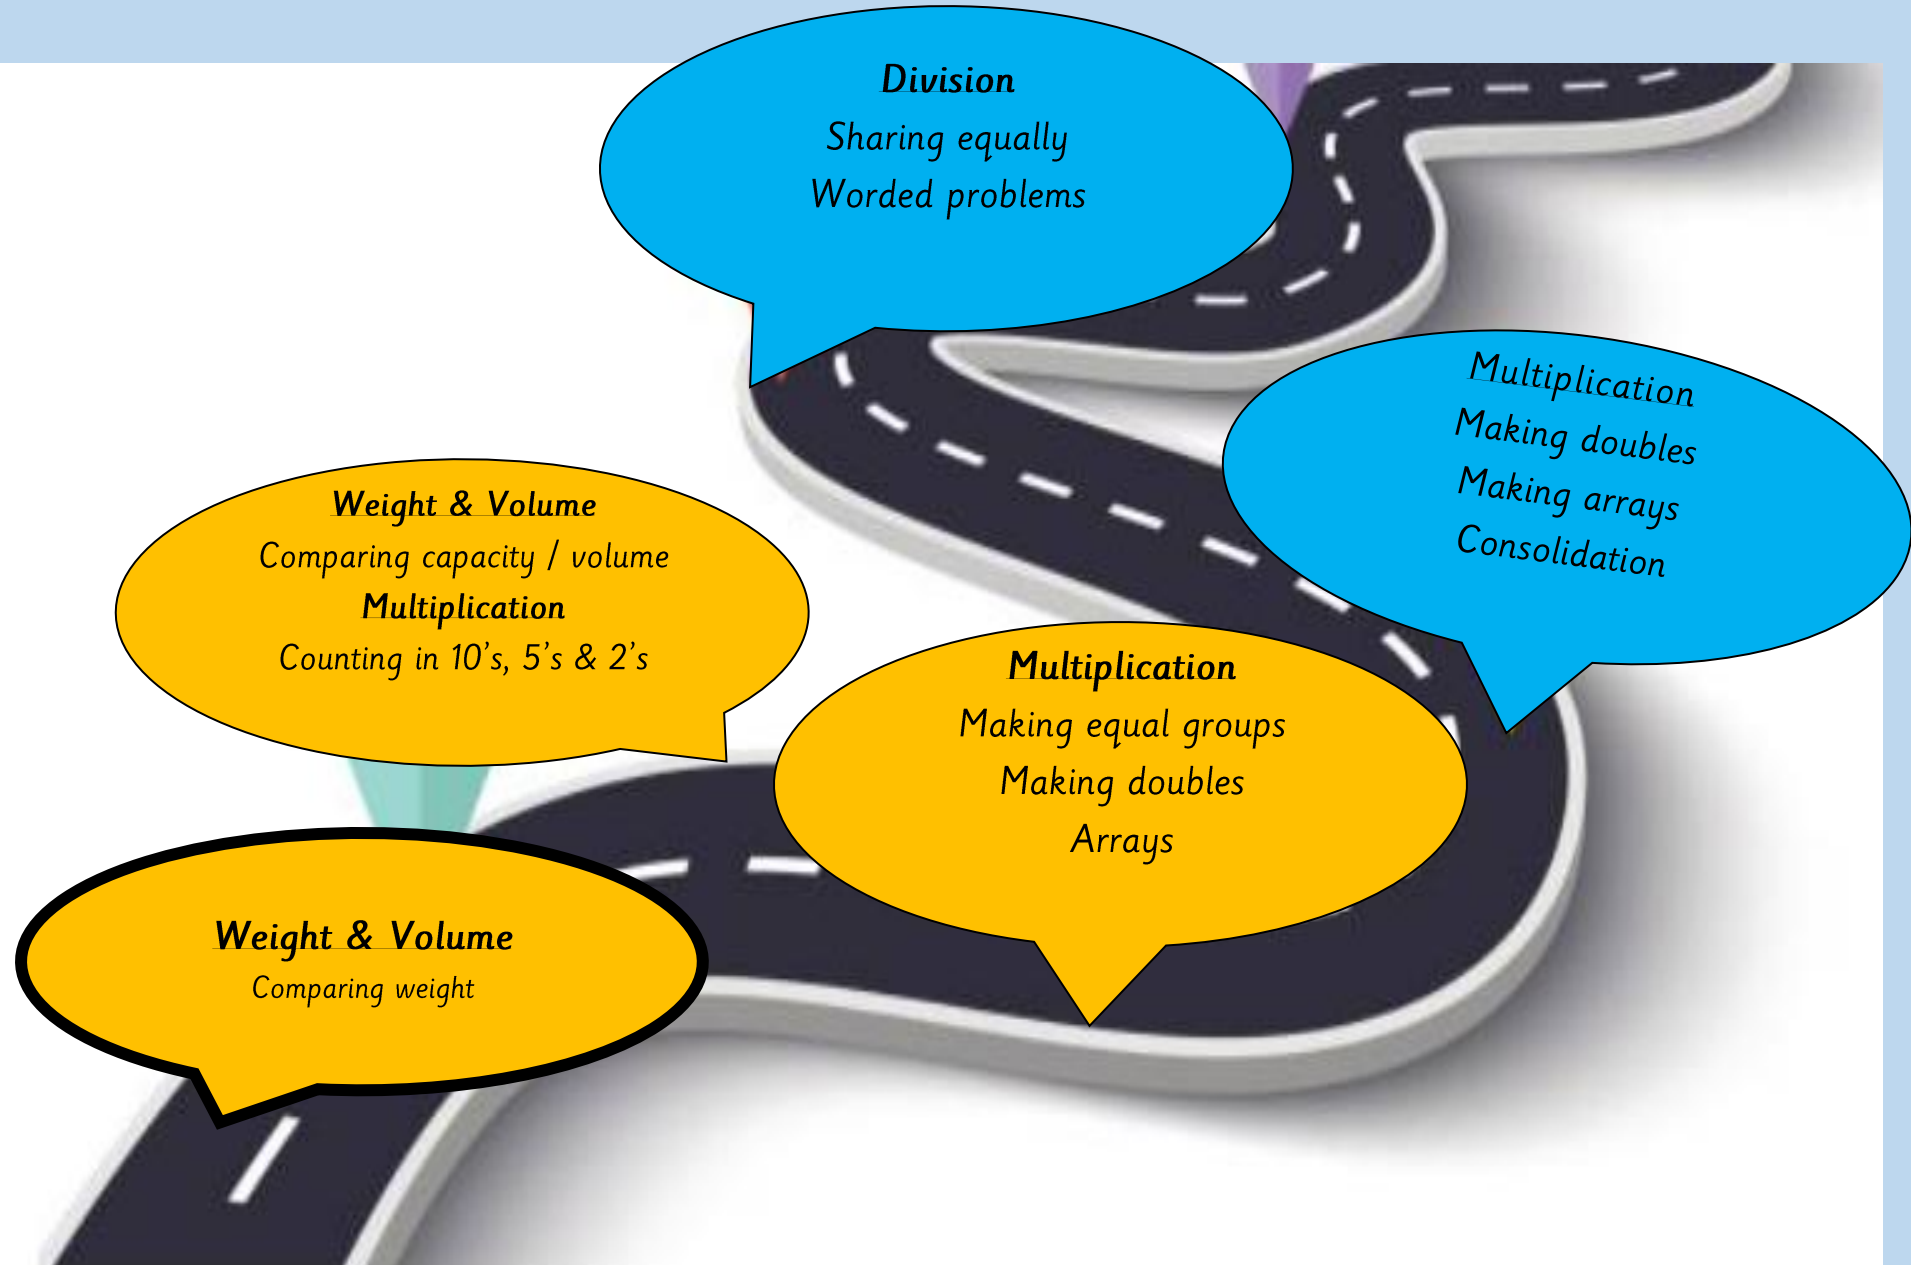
Division
Sharing equally
Worded problems

Multiplication
Making doubles
Making arrays
Consolidation

Weight & Volume
Comparing capacity / volume
Multiplication
Counting in 10's, 5's & 2's

Multiplication
Making equal groups
Making doubles
Arrays

Weight & Volume
Comparing weight